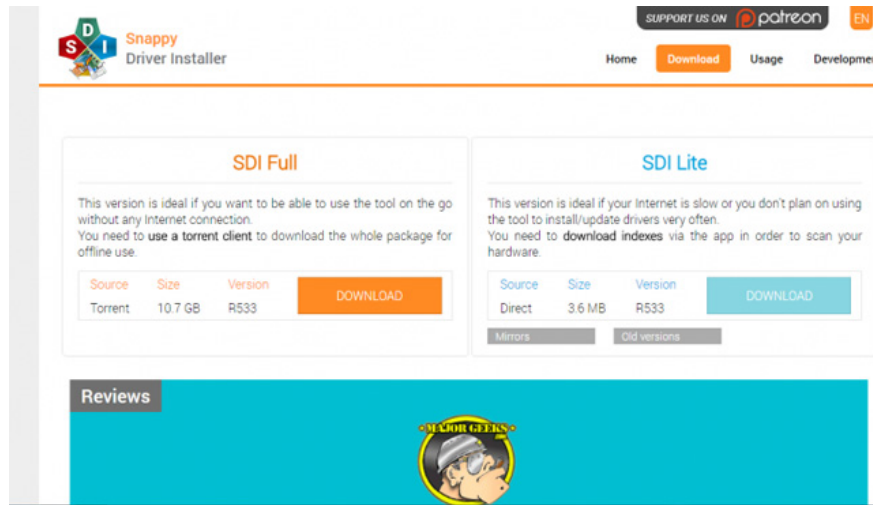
SDI

Snappy
Driver Installer

SUPPORT US ON patreon

EN

Home | Download | Usage | Developm

SDI Full

This version is ideal if you want to be able to use the tool on the go without any Internet connection.
You need to use a torrent client to download the whole package for offline use.

| Source | Size | Version | |
|---|---|---|---|
| Torrent | 10.7 GB | R533 | DOWNLOAD |

SDI Lite

This version is ideal if your Internet is slow or you don't plan on using the tool to install/update drivers very often.
You need to download indexes via the app in order to scan your hardware.

| Source | Size | Version | |
|---|---|---|---|
| Direct | 3.6 MB | R533 | DOWNLOAD |

Mirrors

Old versions

Reviews

MAJOR GEEKS .COM